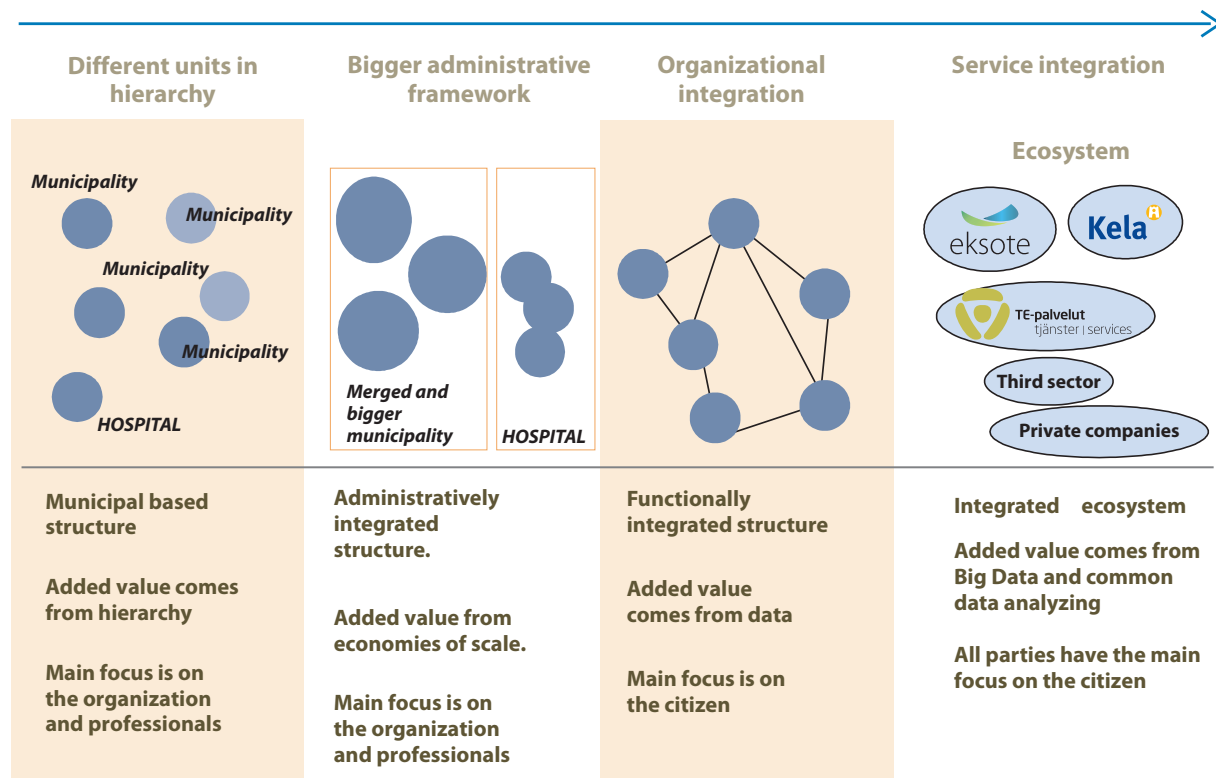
Different units in hierarchy

Bigger administrative framework

Organizational integration

Service integration

Municipality
Municipality
Municipality
Municipality
HOSPITAL

Merged and bigger municipality
HOSPITAL

Ecosystem
eksote
Kela
TE-palvelut tjänster | services
Third sector
Private companies

Municipal based structure

Added value comes from hierarchy

Main focus is on the organization and professionals

Administratively integrated structure.

Added value from economies of scale.

Main focus is on the organization and professionals

Functionally integrated structure

Added value comes from data

Main focus is on the citizen

Integrated ecosystem

Added value comes from Big Data and common data analyzing

All parties have the main focus on the citizen